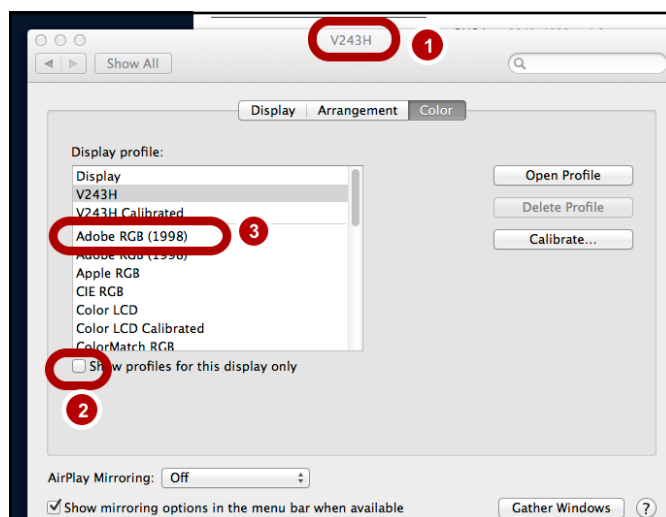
V243H
1
Show All
Display
Arrangement
Color
Display profile:
Display
V243H
V243H Calibrated
Adobe RGB (1998)
3
Adobe RGB (1998)
Apple RGB
CIE RGB
Color LCD
Color LCD Calibrated
ColorMatch RGB
Show profiles for this display only
2
Open Profile
Delete Profile
Calibrate...
AirPlay Mirroring: Off
Show mirroring options in the menu bar when available
Gather Windows
?